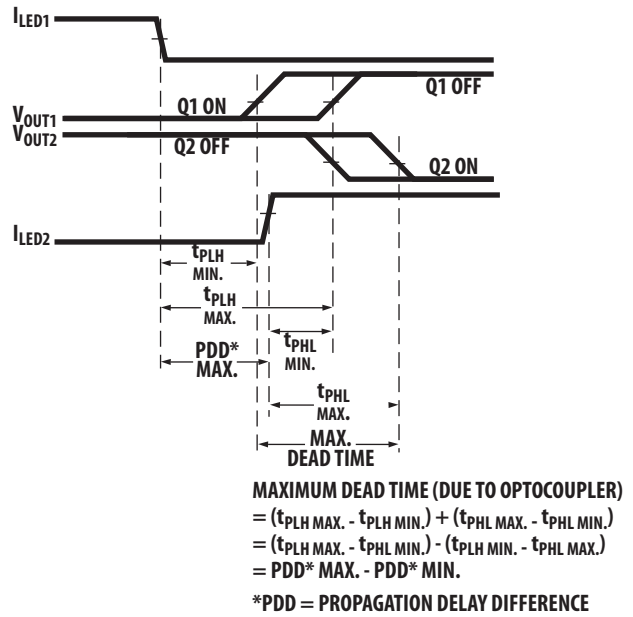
$I_{LED1}$

Q1 ON

Q1 OFF

$V_{OUT1}$
$V_{OUT2}$

Q2 OFF

Q2 ON

$I_{LED2}$

$t_{PLH}$ MIN.

$t_{PLH}$ MAX.

$t_{PHL}$ MIN.

PDD* MAX.

$t_{PHL}$ MAX.

MAX. DEAD TIME

MAXIMUM DEAD TIME (DUE TO OPTOCOUPLER)
$= (t_{PLH\ MAX.} - t_{PLH\ MIN.}) + (t_{PHL\ MAX.} - t_{PHL\ MIN.})$
$= (t_{PLH\ MAX.} - t_{PHL\ MIN.}) - (t_{PLH\ MIN.} - t_{PHL\ MAX.})$
= PDD* MAX. - PDD* MIN.

*PDD = PROPAGATION DELAY DIFFERENCE